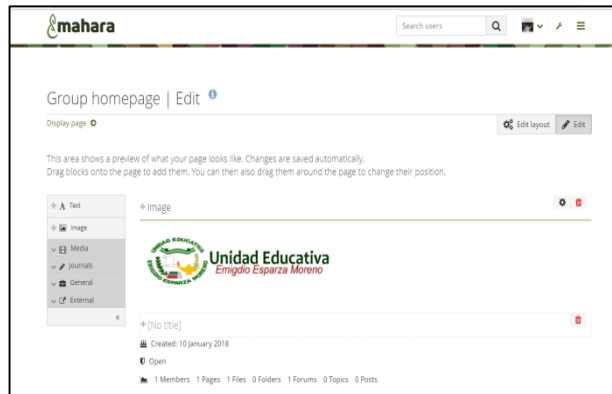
mahara

Search users

Group homepage | Edit

Display page

Edit layout Edit

This area shows a preview of what your page looks like. Changes are saved automatically.
Drag blocks onto the page to add them. You can then also drag them around the page to change their position.

+ A Text

+ Image

Media

Journals

General

External

+ Image

UNIDAD EDUCATIVA EMIGDIO ESPARZA MORENO

Unidad Educativa
Emigdio Esparza Moreno

+ [No title]

Created: 10 January 2018

Open

1 Members 1 Pages 1 Files 0 Folders 1 Forums 0 Topics 0 Posts